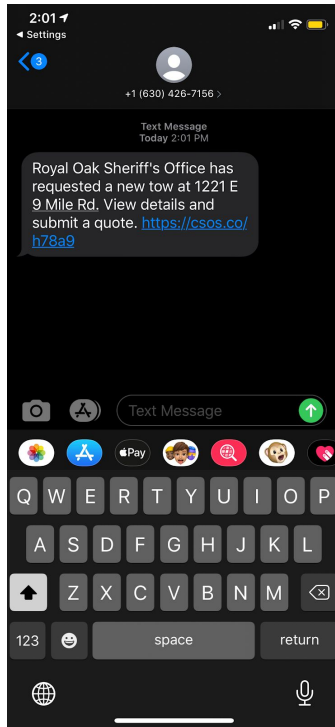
2:01
◀ Settings

3

+1 (630) 426-7156 >

Text Message
Today 2:01 PM

Royal Oak Sheriff's Office has requested a new tow at 1221 E 9 Mile Rd. View details and submit a quote. https://csos.co/h78a9

Text Message

Pay

Q W E R T Y U I O P
A S D F G H J K L
Z X C V B N M
123 space return